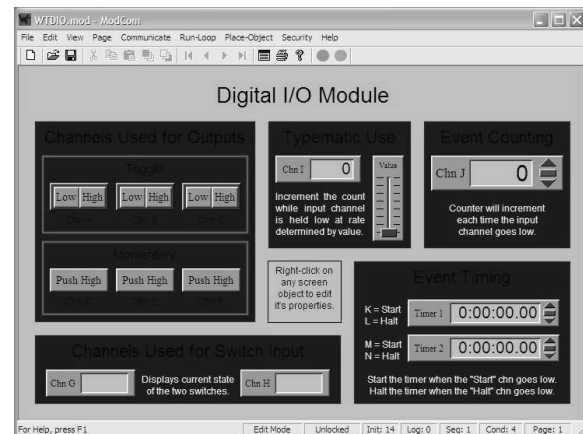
WTDIO.mod - ModCom

File Edit View Page Communicate Run-Loop Place-Object Security Help

Digital I/O Module

Channels Used for Outputs

Toggle

Low High Low High Low High

Chn A Chn B Chn C

Momentary

Push High Push High Push High

Chn D Chn E Chn F

Typematic Use

Chn I 0

Value

Increment the count while input channel is held low at rate determined by value.

Event Counting

Chn J 0

Counter will increment each time the input channel goes low.

Right-click on any screen object to edit it's properties.

Event Timing

K = Start L = Halt Timer 1 0:00:00.00

M = Start N = Halt Timer 2 0:00:00.00

Start the timer when the "Start" chn goes low. Halt the timer when the "Halt" chn goes low.

Channels Used for Switch Input

Chn G Displays current state of the two switches. Chn H

For Help, press F1 Edit Mode Unlocked Init: 14 Log: 0 Seq: 1 Cond: 4 Page: 1